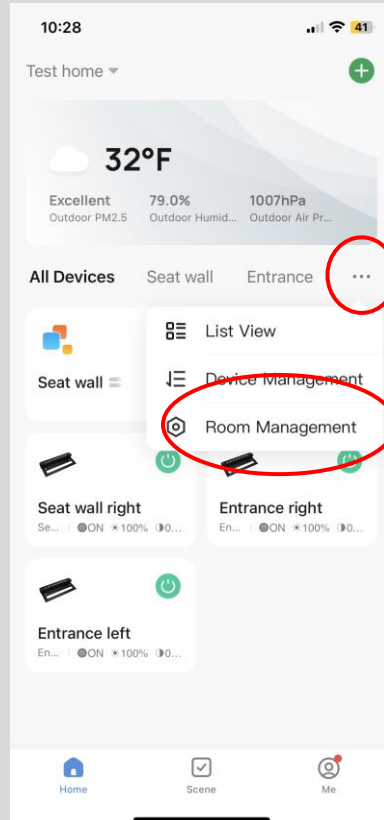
10:28

41

Test home

32°F

Excellent
Outdoor PM2.5

79.0%
Outdoor Humid...

1007hPa
Outdoor Air Pr...

All Devices Seat wall Entrance ···

Seat wall

List View

Device Management

Room Management

Seat wall right
Se... | ON ☀100% ◐0...

Entrance right
En... | ON ☀100% ◐0...

Entrance left
En... | ON ☀100% ◐0...

Home Scene Me